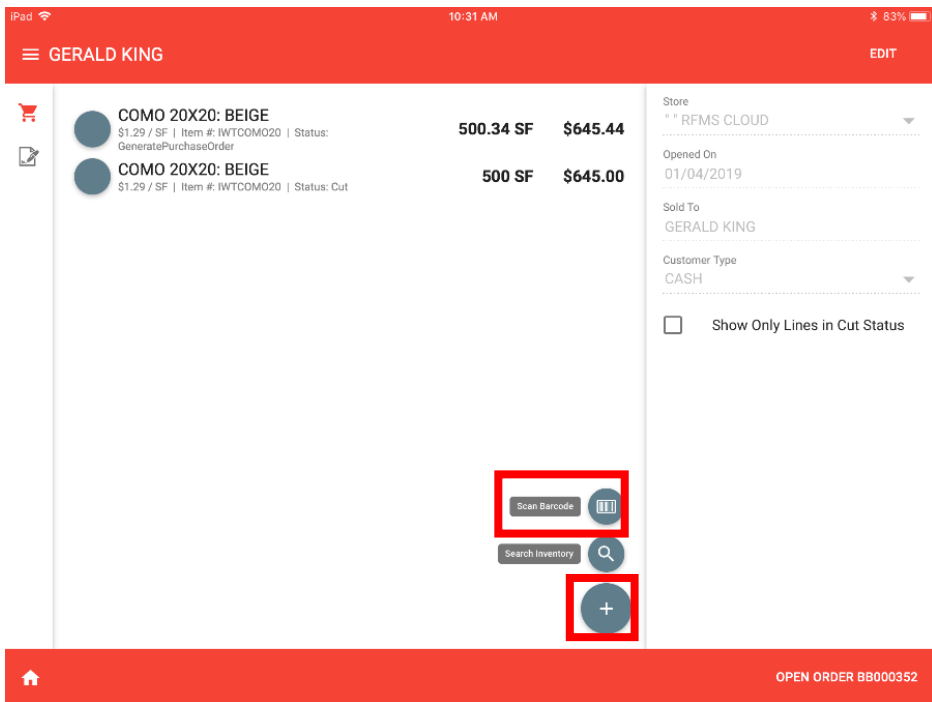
iPad 10:31 AM 83%

GERALD KING EDIT

COMO 20X20: BEIGE
$1.29 / SF | Item #: IWTCOMO20 | Status: GeneratePurchaseOrder
500.34 SF $645.44

COMO 20X20: BEIGE
$1.29 / SF | Item #: IWTCOMO20 | Status: Cut
500 SF $645.00

Store
" " RFMS CLOUD

Opened On
01/04/2019

Sold To
GERALD KING

Customer Type
CASH

Show Only Lines in Cut Status

Scan Barcode

Search Inventory

+

OPEN ORDER BB000352